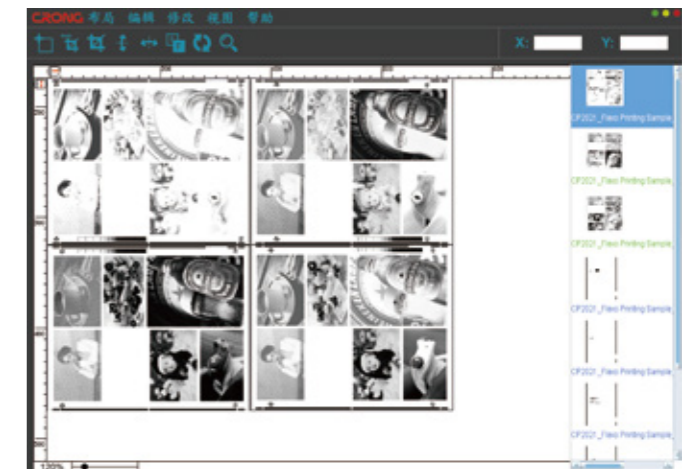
CRONG 布局 编辑 修改 视图 帮助

X: Y:

CP2021_Flexo Printing Sample

CP2021_Flexo Printing Sample

CP2021_Flexo Printing Sample

CP2021_Flexo Printing Sample

CP2021_Flexo Printing Sample

CP2021_Flexo Printing Sample

100%